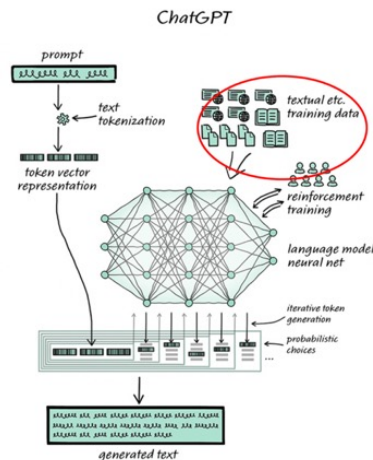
ChatGPT

prompt

text tokenization

token vector representation

textual etc. training data

reinforcement training

language model neural net

iterative token generation

probabilistic choices

generated text